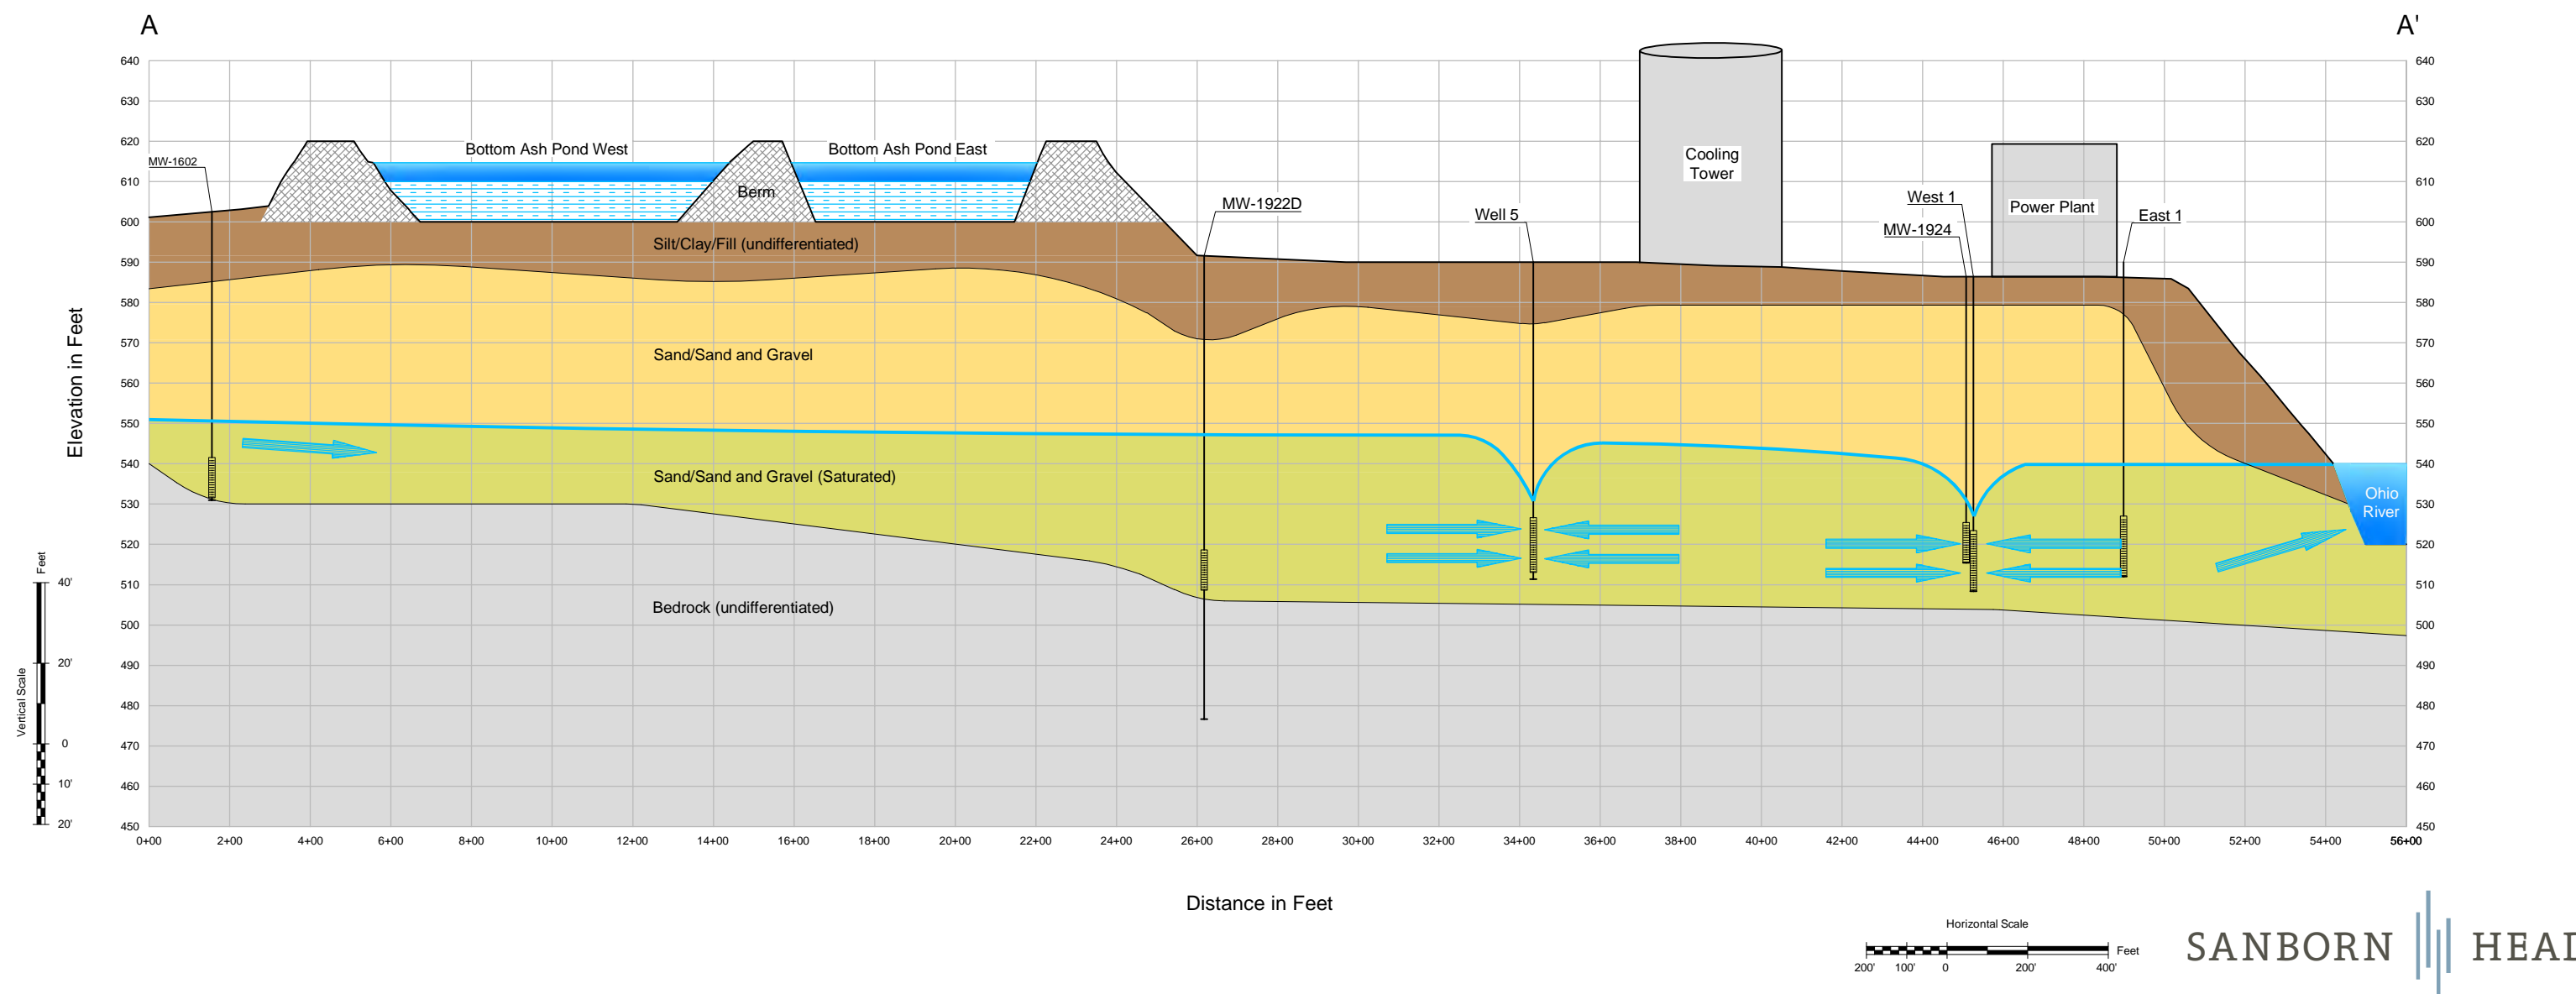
A

A'

640
630
620
610
600
590
580
570
560
550
540
530
520
510
500
490
480
470
460
450

640
630
620
610
600
590
580
570
560
550
540
530
520
510
500
490
480
470
460
450

Elevation in Feet

MW-1602

Bottom Ash Pond West

Berm

Bottom Ash Pond East

Cooling Tower

Power Plant

West 1

MW-1924

East 1

MW-1922D

Well 5

Silt/Clay/Fill (undifferentiated)

Sand/Sand and Gravel

Sand/Sand and Gravel (Saturated)

Ohio River

Bedrock (undifferentiated)

Feet
40'
20'
0
10'
20'
Vertical Scale

0+00 2+00 4+00 6+00 8+00 10+00 12+00 14+00 16+00 18+00 20+00 22+00 24+00 26+00 28+00 30+00 32+00 34+00 36+00 38+00 40+00 42+00 44+00 46+00 48+00 50+00 52+00 54+00 56+00

Distance in Feet

Horizontal Scale
Feet
200' 100' 0 200' 400'

SANBORN HEAD